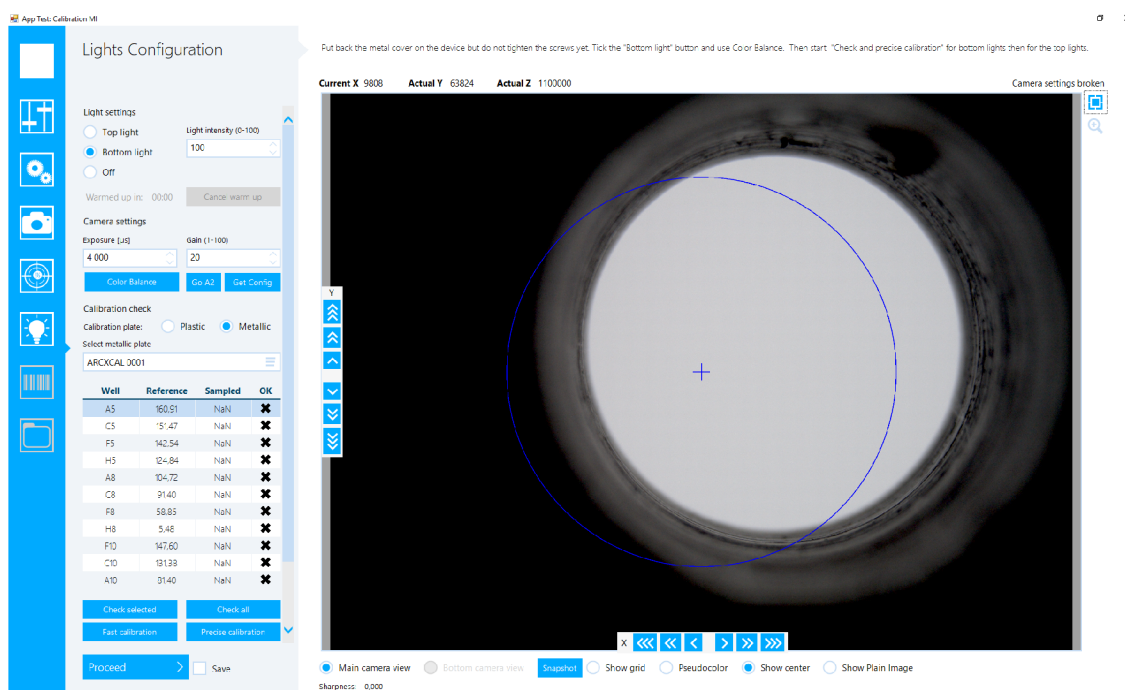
App Test Calibration MI

Lights Configuration

Put back the metal cover on the device but do not tighten the screws yet. Tick the "Bottom light" button and use Color Balance. Then start "Check and precise calibration" for bottom lights then for the top lights.

Current X 9808 Actual Y 63824 Actual Z 1100000

Camera settings broken

Light settings
Top light
Bottom light
Off
Light intensity (0-100)
100
Warmed up in: 00:00
Cancel warm up

Camera settings
Exposure [µs]
4 000
Gain (1-100)
20
Color Balance
Go A2
Get Config

Calibration check
Calibration plate: Plastic Metallic
Select metallic plate
ARCXCAL 0001

| Well | Reference | Sampled | OK |
|---|---|---|---|
| A5 | 160,91 | NaN | ✖ |
| C5 | 151,47 | NaN | ✖ |
| F5 | 142,54 | NaN | ✖ |
| H5 | 124,84 | NaN | ✖ |
| A8 | 104,72 | NaN | ✖ |
| C8 | 91,40 | NaN | ✖ |
| F8 | 58,85 | NaN | ✖ |
| H8 | 5,48 | NaN | ✖ |
| F10 | 147,60 | NaN | ✖ |
| C10 | 131,33 | NaN | ✖ |
| A10 | 91,40 | NaN | ✖ |

Check selected
Check all
Fast calibration
Precise calibration

Proceed
Save

Y
X

Main camera view
Bottom camera view
Snapshot
Show grid
Pseudocolor
Show center
Show Plain Image

Sharpness: 0,000